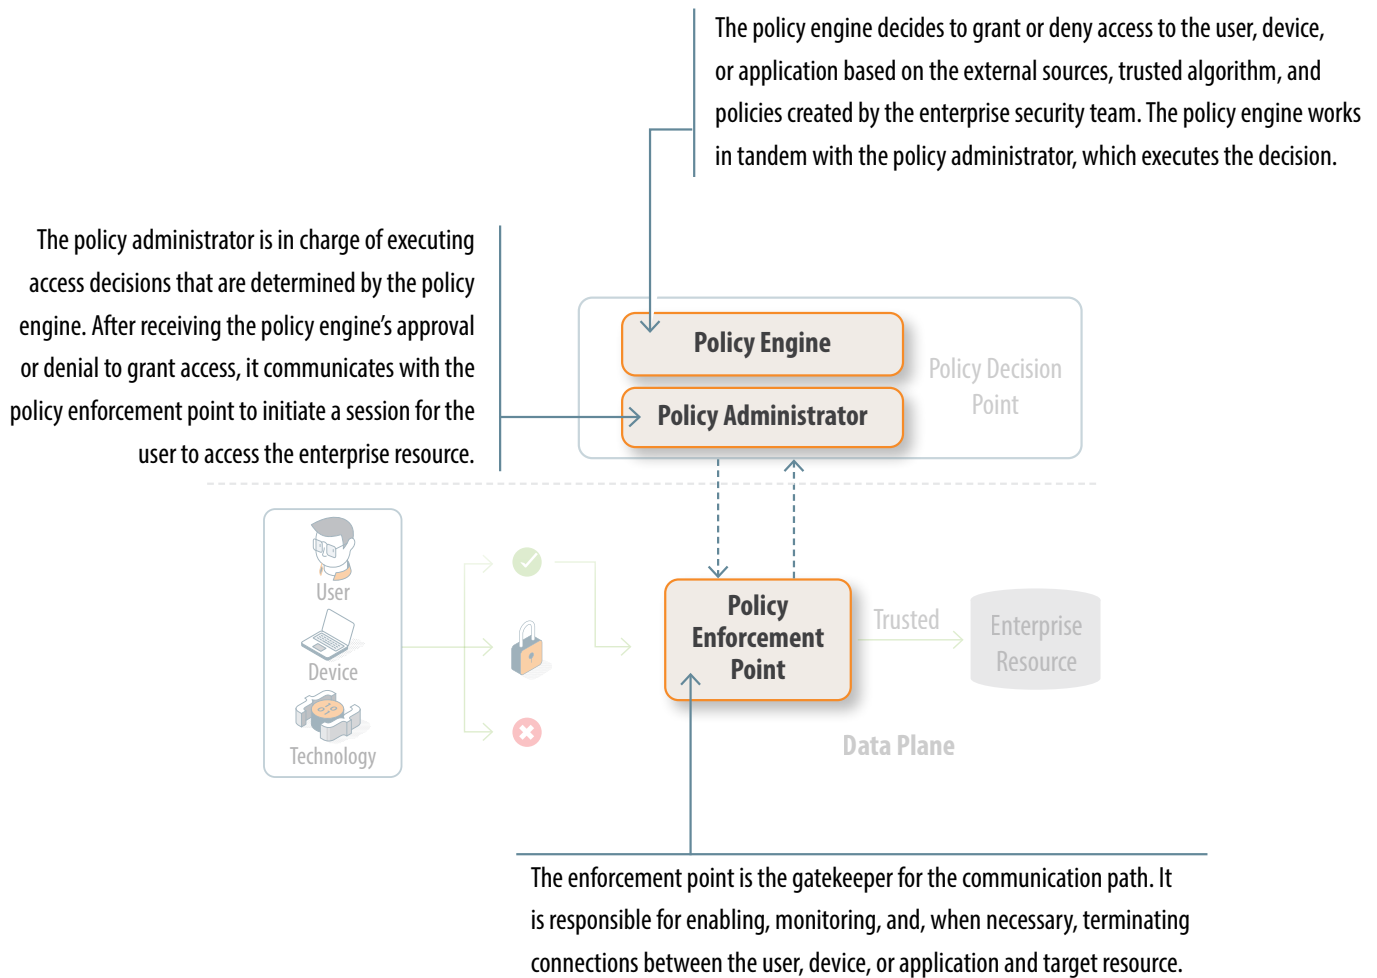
The policy engine decides to grant or deny access to the user, device, or application based on the external sources, trusted algorithm, and policies created by the enterprise security team. The policy engine works in tandem with the policy administrator, which executes the decision.

The policy administrator is in charge of executing access decisions that are determined by the policy engine. After receiving the policy engine's approval or denial to grant access, it communicates with the policy enforcement point to initiate a session for the user to access the enterprise resource.

Policy Engine

Policy Administrator

Policy Decision Point

User

Device

Technology

Policy Enforcement Point

Trusted

Enterprise Resource

Data Plane

The enforcement point is the gatekeeper for the communication path. It is responsible for enabling, monitoring, and, when necessary, terminating connections between the user, device, or application and target resource.